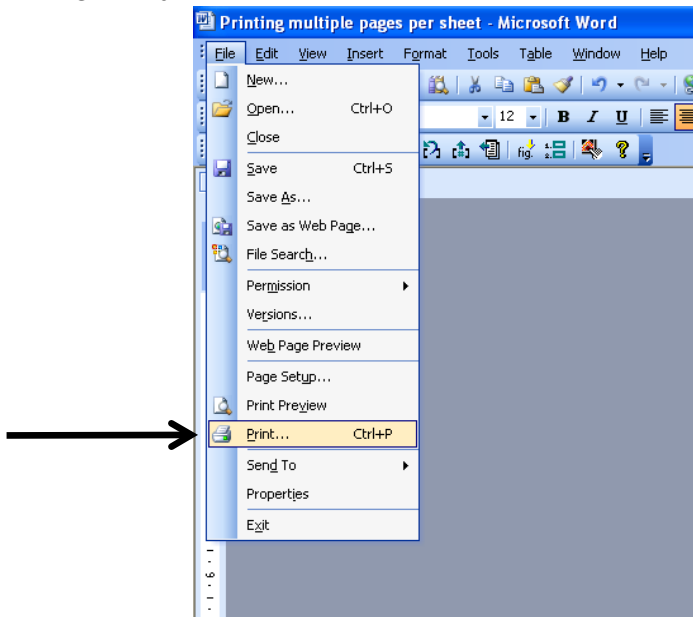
Printing multiple pages per sheet - Microsoft Word

File Edit View Insert Format Tools Table Window Help

12 B I U

New...
Open... Ctrl+O
Close
Save Ctrl+S
Save As...
Save as Web Page...
File Search...
Permission
Versions...
Web Page Preview
Page Setup...
Print Preview
Print... Ctrl+P
Send To
Properties
Exit